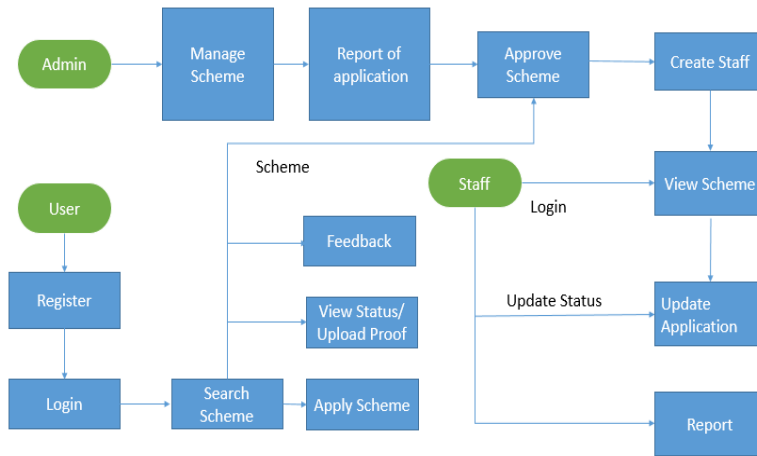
Admin

Manage Scheme

Report of application

Approve Scheme

Create Staff

Scheme

User

Staff

View Scheme

Login

Feedback

Register

View Status/ Upload Proof

Update Status

Update Application

Login

Search Scheme

Apply Scheme

Report